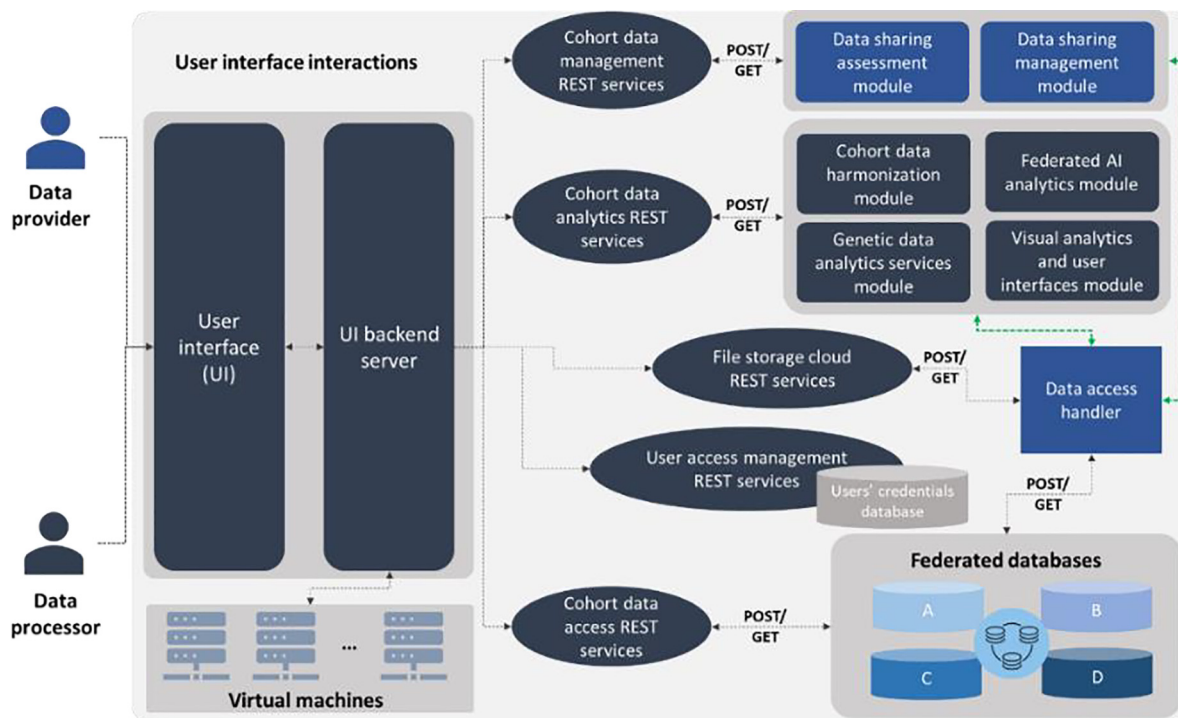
User interface interactions

Data provider

Data processor

User interface (UI)

UI backend server

...

Virtual machines

Cohort data management REST services

POST/ GET

Data sharing assessment module

Data sharing management module

Cohort data analytics REST services

POST/ GET

Cohort data harmonization module

Federated AI analytics module

Genetic data analytics services module

Visual analytics and user interfaces module

File storage cloud REST services

POST/ GET

Data access handler

User access management REST services

Users' credentials database

POST/ GET

Federated databases

A

B

C

D

Cohort data access REST services

POST/ GET